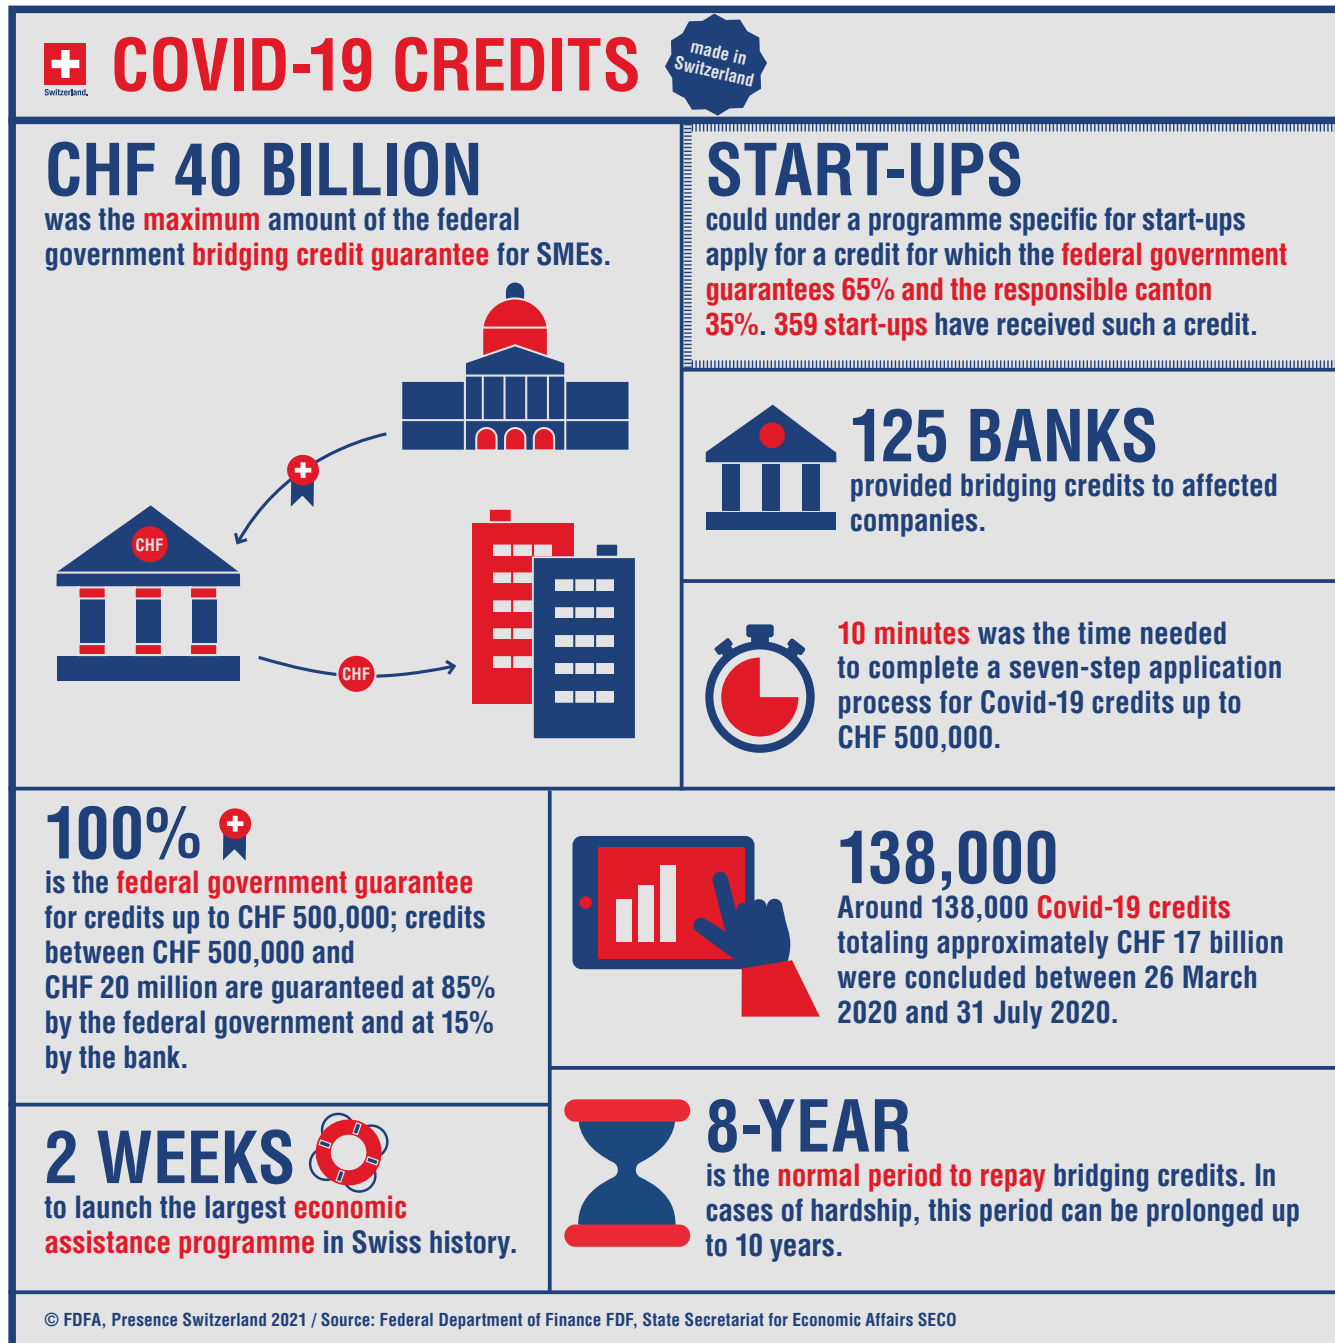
Switzerland.

COVID-19 CREDITS

made in Switzerland

CHF 40 BILLION
was the maximum amount of the federal government bridging credit guarantee for SMEs.

CHF

CHF

START-UPS
could under a programme specific for start-ups apply for a credit for which the federal government guarantees 65% and the responsible canton 35%. 359 start-ups have received such a credit.

125 BANKS
provided bridging credits to affected companies.

10 minutes was the time needed to complete a seven-step application process for Covid-19 credits up to CHF 500,000.

100%
is the federal government guarantee for credits up to CHF 500,000; credits between CHF 500,000 and CHF 20 million are guaranteed at 85% by the federal government and at 15% by the bank.

138,000
Around 138,000 Covid-19 credits totaling approximately CHF 17 billion were concluded between 26 March 2020 and 31 July 2020.

2 WEEKS
to launch the largest economic assistance programme in Swiss history.

8-YEAR
is the normal period to repay bridging credits. In cases of hardship, this period can be prolonged up to 10 years.

© FDFA, Presence Switzerland 2021 / Source: Federal Department of Finance FDF, State Secretariat for Economic Affairs SECO